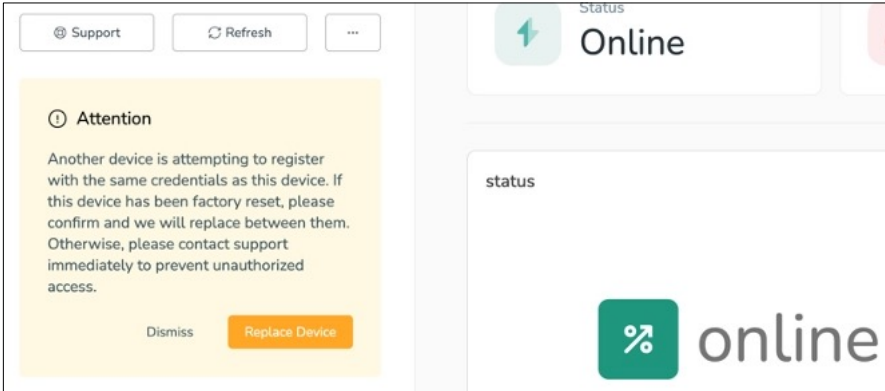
Support

Refresh

...

Attention

Another device is attempting to register with the same credentials as this device. If this device has been factory reset, please confirm and we will replace between them. Otherwise, please contact support immediately to prevent unauthorized access.

Dismiss

Replace Device

Status

Online

status

online